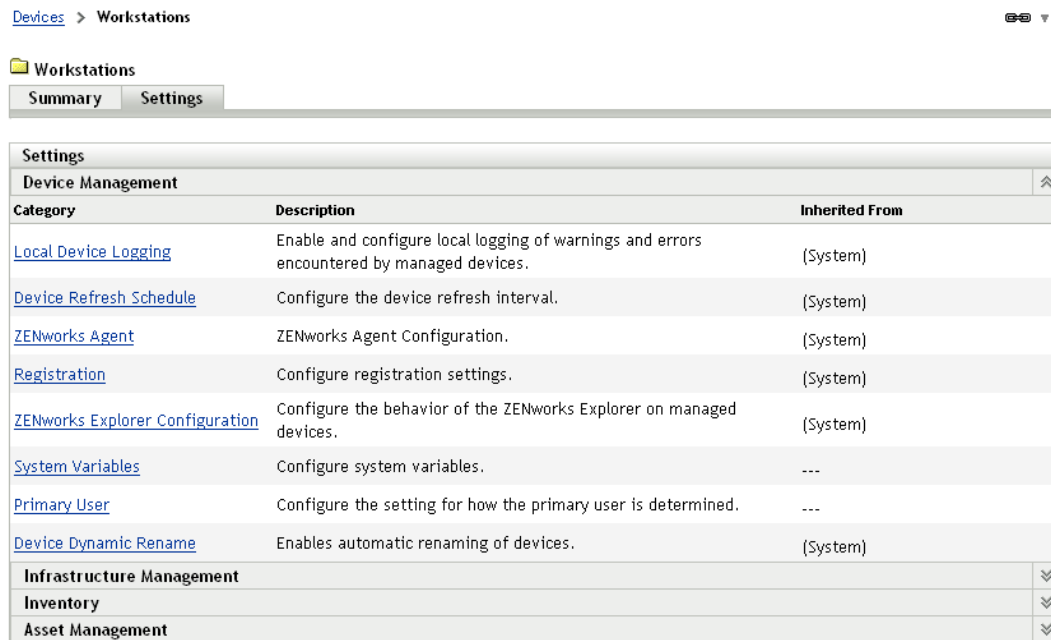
Devices > Workstations

Workstations

Summary | Settings

Settings

Device Management

| Category | Description | Inherited From |
|---|---|---|
| Local Device Logging | Enable and configure local logging of warnings and errors encountered by managed devices. | (System) |
| Device Refresh Schedule | Configure the device refresh interval. | (System) |
| ZENworks Agent | ZENworks Agent Configuration. | (System) |
| Registration | Configure registration settings. | (System) |
| ZENworks Explorer Configuration | Configure the behavior of the ZENworks Explorer on managed devices. | (System) |
| System Variables | Configure system variables. | --- |
| Primary User | Configure the setting for how the primary user is determined. | --- |
| Device Dynamic Rename | Enables automatic renaming of devices. | (System) |

Infrastructure Management

Inventory

Asset Management